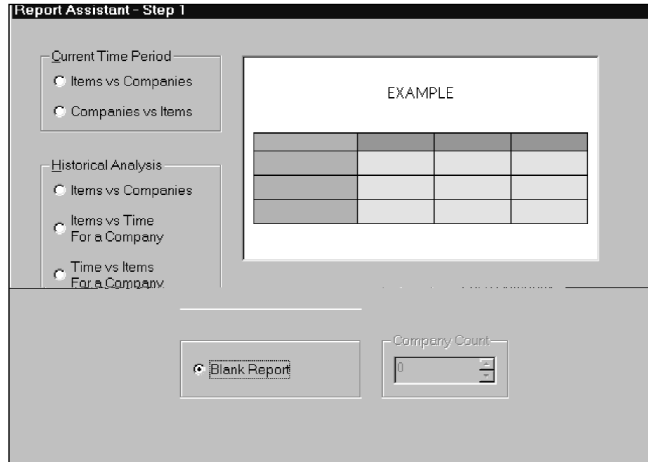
Report Assistant - Step 1

Current Time Period
Items vs Companies
Companies vs Items

EXAMPLE

Historical Analysis
Items vs Companies
Items vs Time For a Company
Time vs Items For a Company

Blank Report

Company Count
0